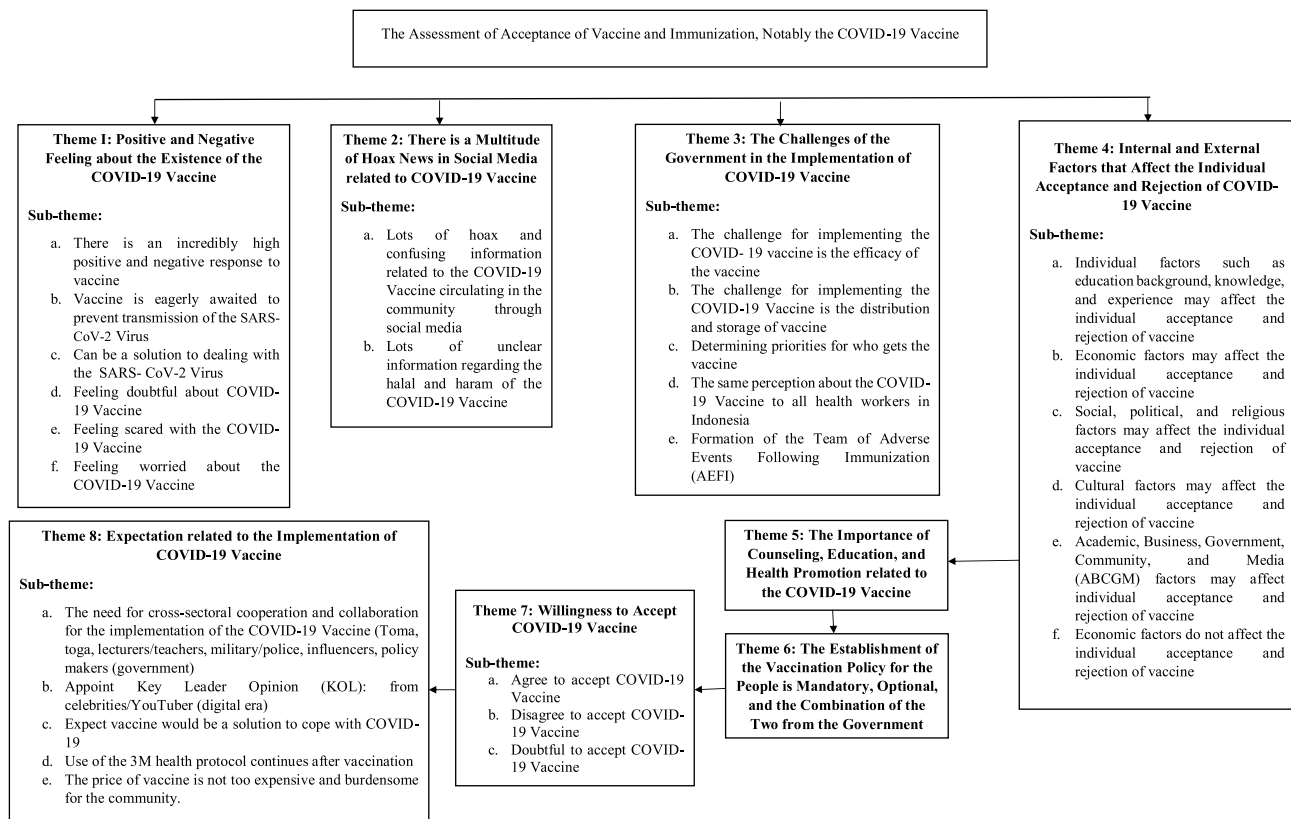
The Assessment of Acceptance of Vaccine and Immunization, Notably the COVID-19 Vaccine

**Theme I: Positive and Negative Feeling about the Existence of the COVID-19 Vaccine**

**Sub-theme:**

a. There is an incredibly high positive and negative response to vaccine
b. Vaccine is eagerly awaited to prevent transmission of the SARS-CoV-2 Virus
c. Can be a solution to dealing with the SARS- CoV-2 Virus
d. Feeling doubtful about COVID-19 Vaccine
e. Feeling scared with the COVID-19 Vaccine
f. Feeling worried about the COVID-19 Vaccine

**Theme 2: There is a Multitude of Hoax News in Social Media related to COVID-19 Vaccine**

**Sub-theme:**

a. Lots of hoax and confusing information related to the COVID-19 Vaccine circulating in the community through social media
b. Lots of unclear information regarding the halal and haram of the COVID-19 Vaccine

**Theme 3: The Challenges of the Government in the Implementation of COVID-19 Vaccine**

**Sub-theme:**

a. The challenge for implementing the COVID- 19 vaccine is the efficacy of the vaccine
b. The challenge for implementing the COVID-19 Vaccine is the distribution and storage of vaccine
c. Determining priorities for who gets the vaccine
d. The same perception about the COVID-19 Vaccine to all health workers in Indonesia
e. Formation of the Team of Adverse Events Following Immunization (AEFI)

**Theme 4: Internal and External Factors that Affect the Individual Acceptance and Rejection of COVID-19 Vaccine**

**Sub-theme:**

a. Individual factors such as education background, knowledge, and experience may affect the individual acceptance and rejection of vaccine
b. Economic factors may affect the individual acceptance and rejection of vaccine
c. Social, political, and religious factors may affect the individual acceptance and rejection of vaccine
d. Cultural factors may affect the individual acceptance and rejection of vaccine
e. Academic, Business, Government, Community, and Media (ABCGM) factors may affect individual acceptance and rejection of vaccine
f. Economic factors do not affect the individual acceptance and rejection of vaccine

**Theme 5: The Importance of Counseling, Education, and Health Promotion related to the COVID-19 Vaccine**

**Theme 6: The Establishment of the Vaccination Policy for the People is Mandatory, Optional, and the Combination of the Two from the Government**

**Theme 7: Willingness to Accept COVID-19 Vaccine**

**Sub-theme:**
a. Agree to accept COVID-19 Vaccine
b. Disagree to accept COVID-19 Vaccine
c. Doubtful to accept COVID-19 Vaccine

**Theme 8: Expectation related to the Implementation of COVID-19 Vaccine**

**Sub-theme:**

a. The need for cross-sectoral cooperation and collaboration for the implementation of the COVID-19 Vaccine (Toma, toga, lecturers/teachers, military/police, influencers, policy makers (government)
b. Appoint Key Leader Opinion (KOL): from celebrities/YouTuber (digital era)
c. Expect vaccine would be a solution to cope with COVID-19
d. Use of the 3M health protocol continues after vaccination
e. The price of vaccine is not too expensive and burdensome for the community.